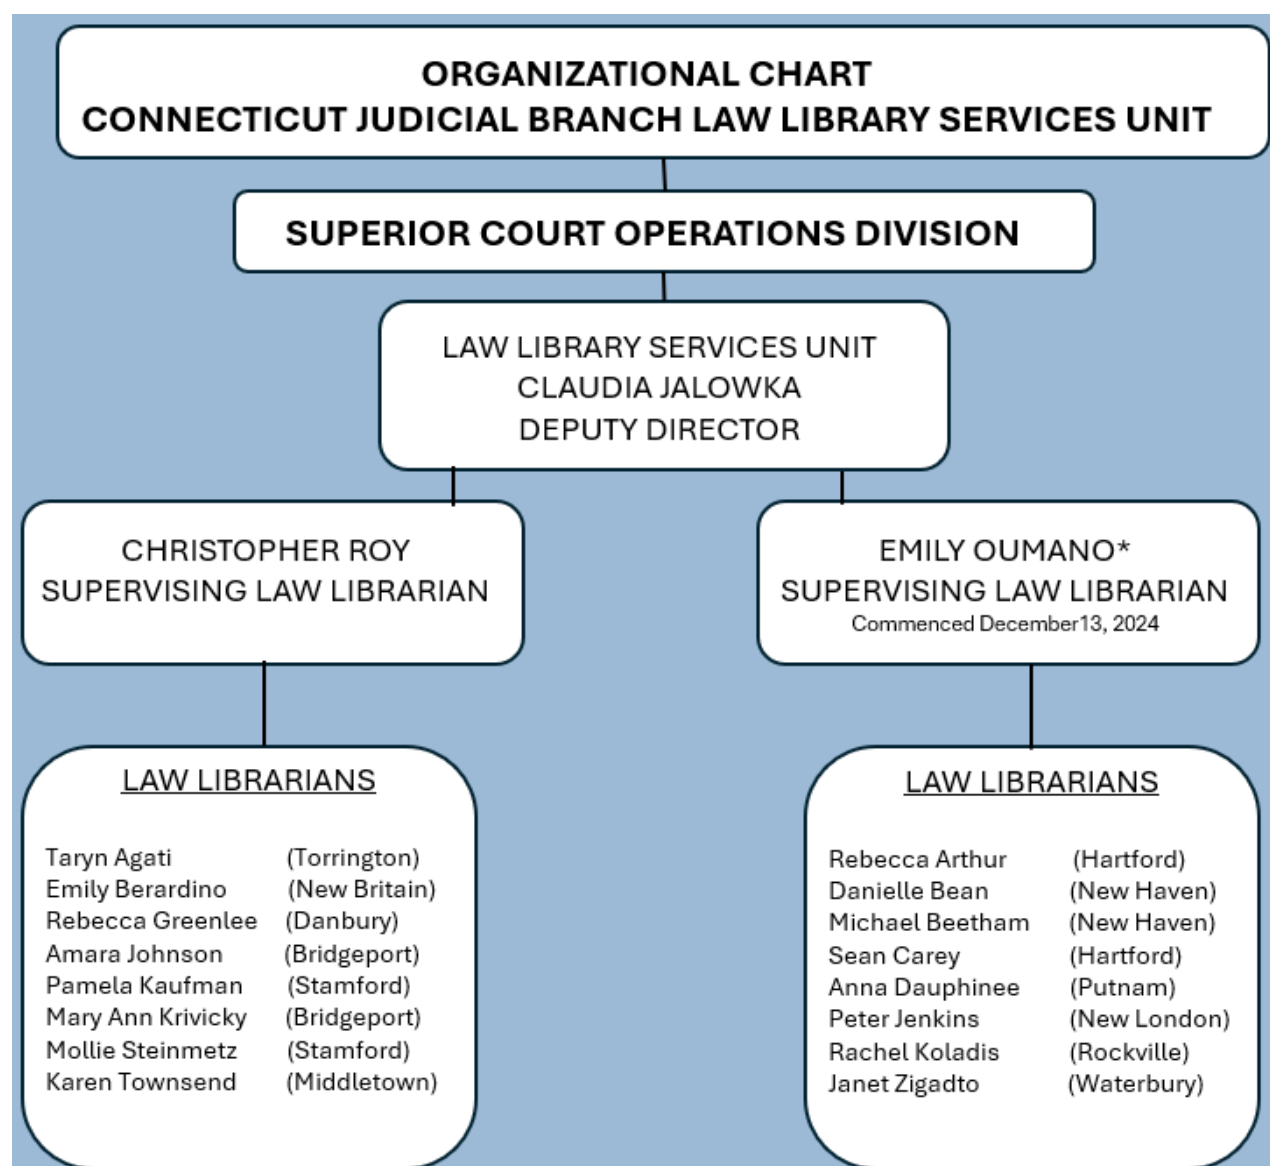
ORGANIZATIONAL CHART
CONNECTICUT JUDICIAL BRANCH LAW LIBRARY SERVICES UNIT

SUPERIOR COURT OPERATIONS DIVISION

LAW LIBRARY SERVICES UNIT
CLAUDIA JALOWKA
DEPUTY DIRECTOR

CHRISTOPHER ROY
SUPERVISING LAW LIBRARIAN

LAW LIBRARIANS

Taryn Agati (Torrington)
Emily Berardino (New Britain)
Rebecca Greenlee (Danbury)
Amara Johnson (Bridgeport)
Pamela Kaufman (Stamford)
Mary Ann Krivicky (Bridgeport)
Mollie Steinmetz (Stamford)
Karen Townsend (Middletown)

EMILY OUMANO*
SUPERVISING LAW LIBRARIAN
Commenced December13, 2024

LAW LIBRARIANS

Rebecca Arthur (Hartford)
Danielle Bean (New Haven)
Michael Beetham (New Haven)
Sean Carey (Hartford)
Anna Dauphinee (Putnam)
Peter Jenkins (New London)
Rachel Koladis (Rockville)
Janet Zigadto (Waterbury)